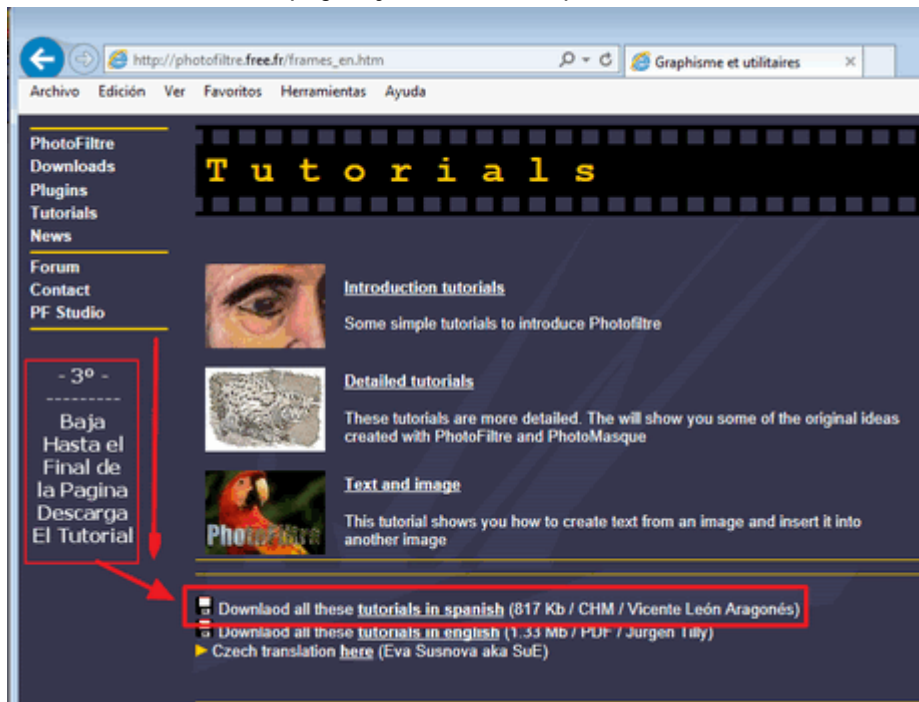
http://photofiltre.free.fr/frames_en.htm
Graphisme et utilitaires
Archivo Edición Ver Favoritos Herramientas Ayuda

PhotoFiltre
Downloads
Plugins
Tutorials
News
Forum
Contact
PF Studio

- 3º -
---------
Baja Hasta el Final de la Pagina Descarga El Tutorial

Tutorials

Introduction tutorials
Some simple tutorials to introduce Photofiltre

Detailed tutorials
These tutorials are more detailed. The will show you some of the original ideas created with PhotoFiltre and PhotoMasque

Text and image
This tutorial shows you how to create text from an image and insert it into another image

PhotoFiltre

Download all these tutorials in spanish (817 Kb / CHM / Vicente León Aragonés)
Download all these tutorials in english (1.33 Mb / PDF / Jurgen Tilly)
Czech translation here (Eva Susnova aka SuE)